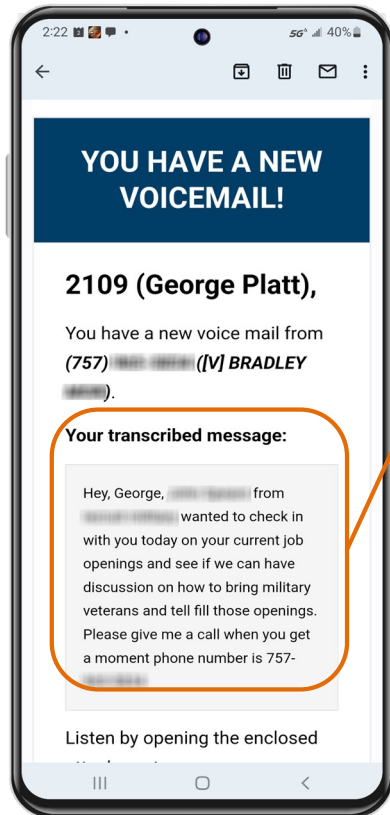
2:22 5G 40%

YOU HAVE A NEW VOICEMAIL!

2109 (George Platt),

You have a new voice mail from *(757)* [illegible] *([V] BRADLEY* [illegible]*)*.

**Your transcribed message:**

Hey, George, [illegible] from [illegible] wanted to check in with you today on your current job openings and see if we can have discussion on how to bring military veterans and tell fill those openings. Please give me a call when you get a moment phone number is 757- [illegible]

Listen by opening the enclosed